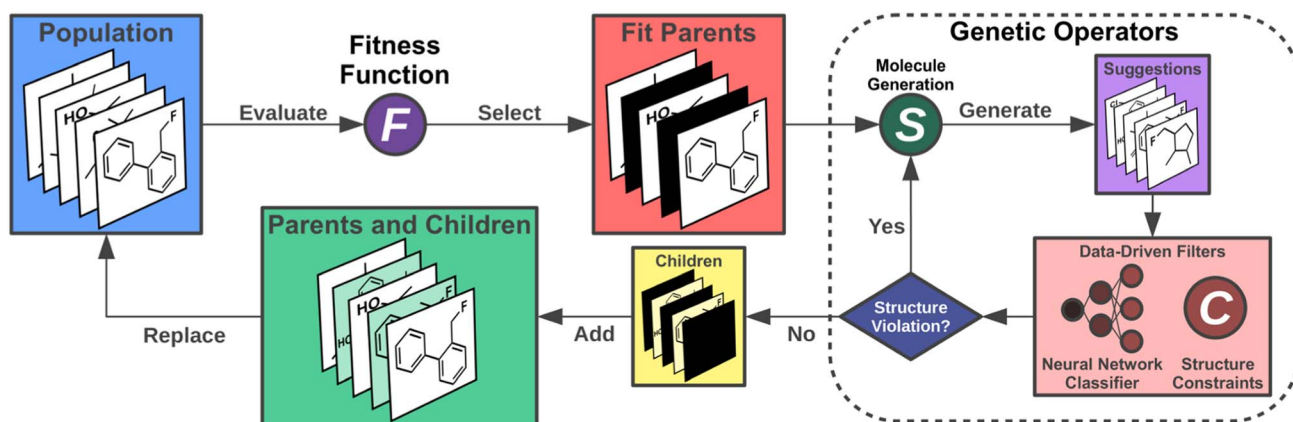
Population

HO

F

Evaluate

Fitness Function

F

Select

Fit Parents

HO

F

Genetic Operators

Molecule Generation

S

Generate

Suggestions

Cl

F

Yes

Data-Driven Filters

C

Neural Network Classifier

Structure Constraints

Structure Violation?

No

Children

Add

Parents and Children

HO

F

Replace